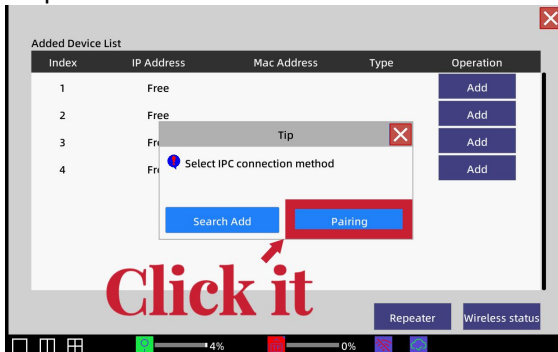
Added Device List

| Index | IP Address | Mac Address | Type | Operation |
|---|---|---|---|---|
| 1 | Free | | | Add |
| 2 | Free | | | Add |
| 3 | Fr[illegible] | | | Add |
| 4 | Fr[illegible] | | | Add |

Tip

Select IPC connection method

Search Add

Pairing

Click it

Repeater

Wireless status

4%

0%